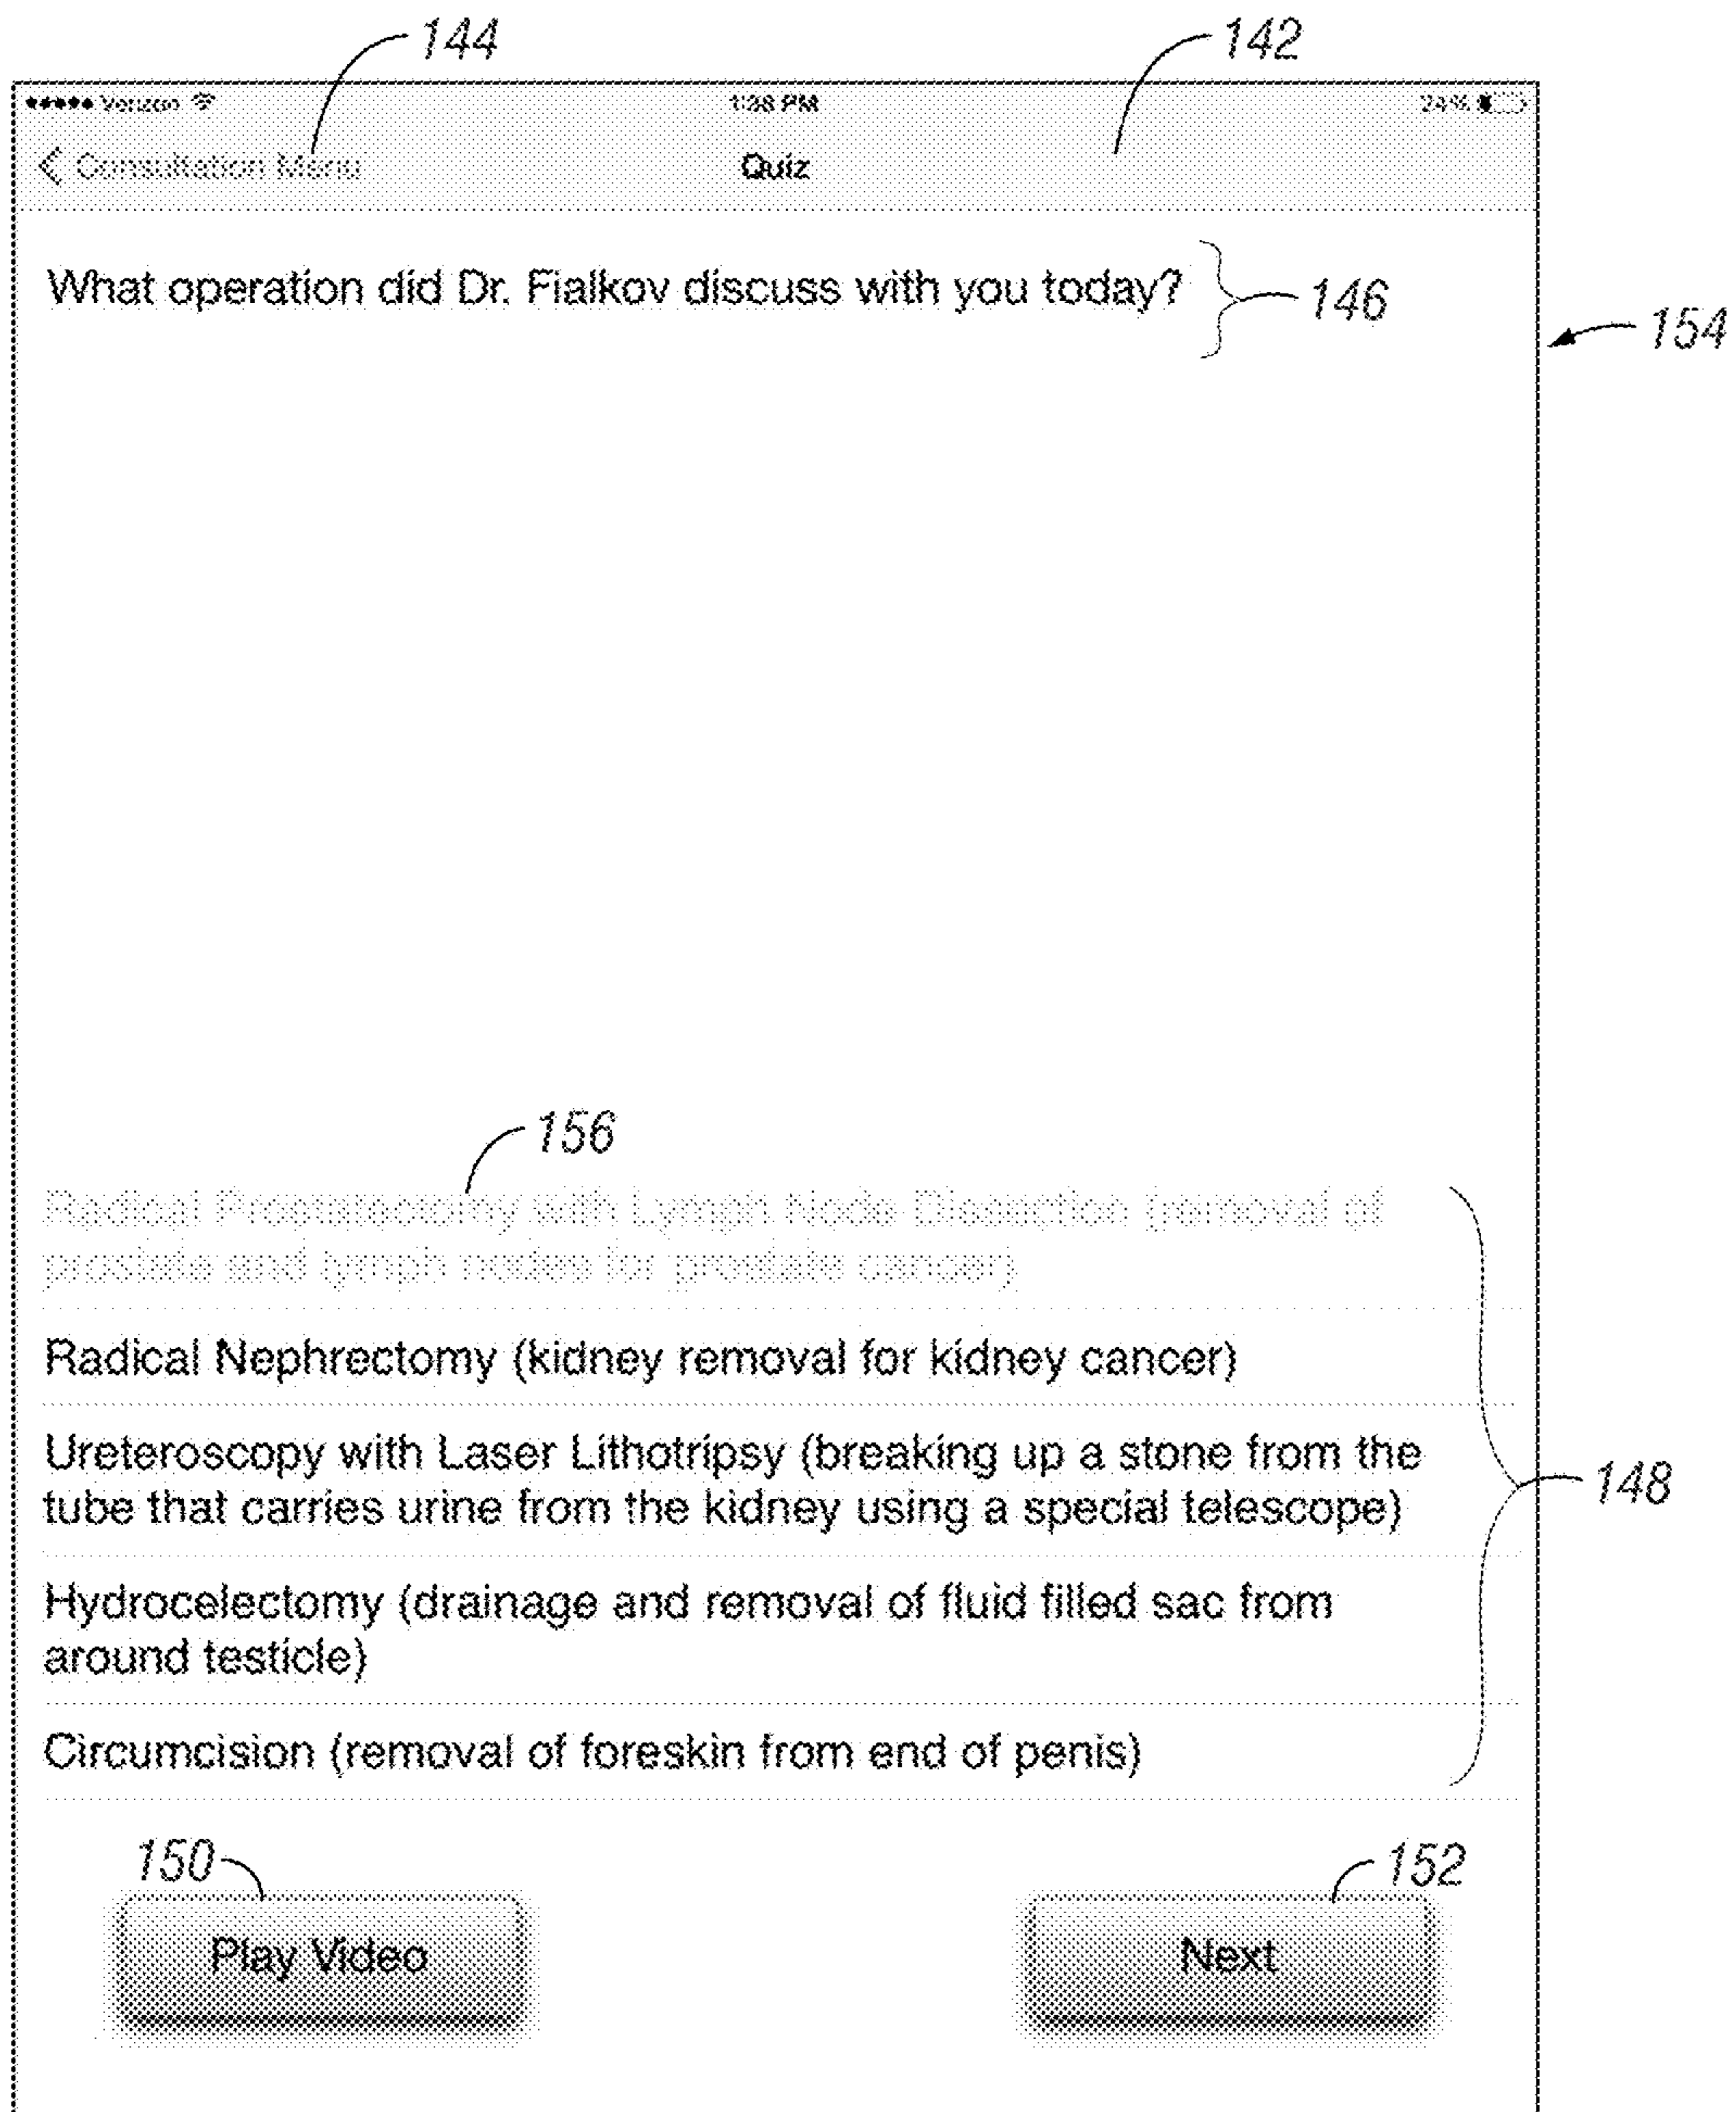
144

142

••••• Verizon 1:38 PM 24%

< Consultation Menu

Quiz

What operation did Dr. Fialkov discuss with you today?

146

154

156

Radical Prostatectomy with Lymph Node Dissection (removal of prostate and lymph nodes for prostate cancer)

Radical Nephrectomy (kidney removal for kidney cancer)

Ureteroscopy with Laser Lithotripsy (breaking up a stone from the tube that carries urine from the kidney using a special telescope)

Hydrocelectomy (drainage and removal of fluid filled sac from around testicle)

Circumcision (removal of foreskin from end of penis)

148

150

152

Play Video

Next